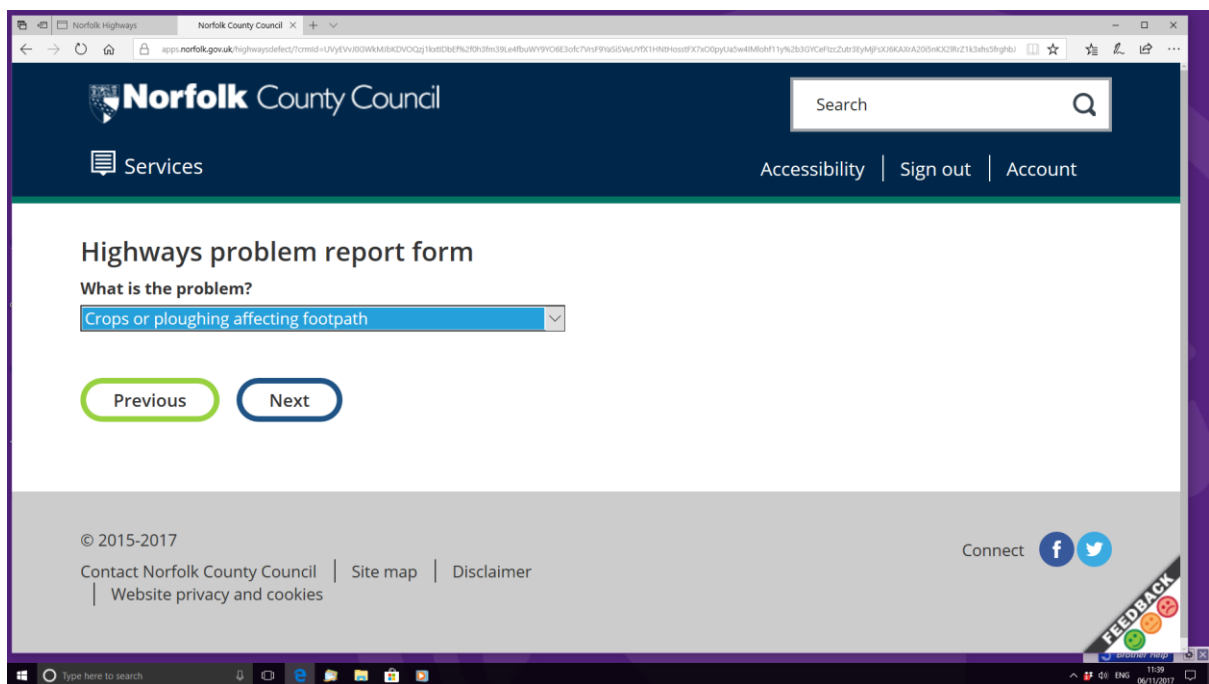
Norfolk Highways
Norfolk County Council

apps.norfolk.gov.uk/highwaysdefect/?crmId=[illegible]

Norfolk County Council

Search

Services

Accessibility | Sign out | Account

Highways problem report form

What is the problem?

Crops or ploughing affecting footpath

Previous

Next

© 2015-2017

Contact Norfolk County Council | Site map | Disclaimer | Website privacy and cookies

Connect

FEEDBACK

Type here to search

ENG 11:39 06/11/2017